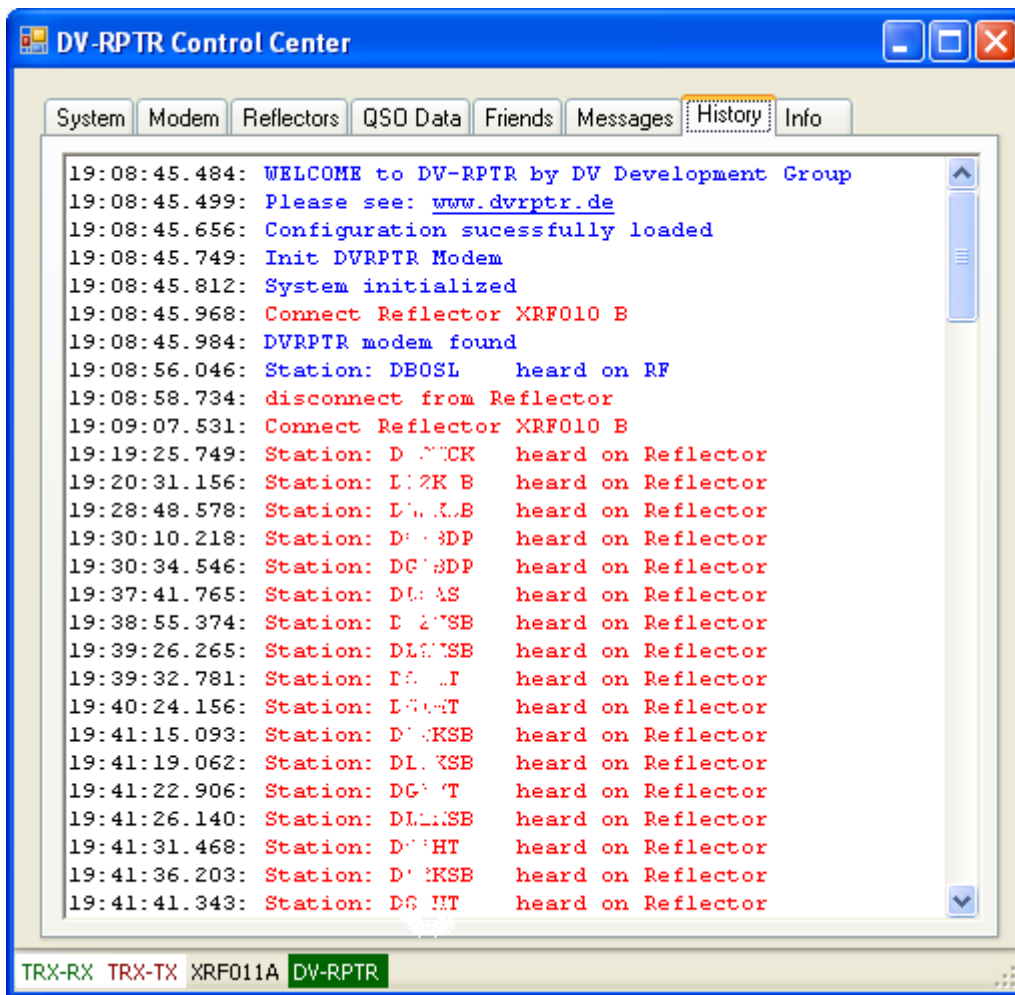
DV-RPTR Control Center

System | Modem | Reflectors | QSO Data | Friends | Messages | History | Info

19:08:45.484: WELCOME to DV-RPTR by DV Development Group
19:08:45.499: Please see: www.dvrptr.de
19:08:45.656: Configuration sucessfully loaded
19:08:45.749: Init DVRPTR Modem
19:08:45.812: System initialized
19:08:45.968: Connect Reflector XRF010 B
19:08:45.984: DVRPTR modem found
19:08:56.046: Station: DB0SL heard on RF
19:08:58.734: disconnect from Reflector
19:09:07.531: Connect Reflector XRF010 B
19:19:25.749: Station: D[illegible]CK heard on Reflector
19:20:31.156: Station: D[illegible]ZK B heard on Reflector
19:28:48.578: Station: D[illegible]B heard on Reflector
19:30:10.218: Station: D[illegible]BDP heard on Reflector
19:30:34.546: Station: DG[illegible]BDP heard on Reflector
19:37:41.765: Station: D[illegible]AS heard on Reflector
19:38:55.374: Station: D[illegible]SB heard on Reflector
19:39:26.265: Station: DL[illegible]SB heard on Reflector
19:39:32.781: Station: D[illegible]T heard on Reflector
19:40:24.156: Station: D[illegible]T heard on Reflector
19:41:15.093: Station: D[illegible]KSB heard on Reflector
19:41:19.062: Station: DL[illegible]XSB heard on Reflector
19:41:22.906: Station: DG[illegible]T heard on Reflector
19:41:26.140: Station: DL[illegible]SB heard on Reflector
19:41:31.468: Station: D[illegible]HT heard on Reflector
19:41:36.203: Station: D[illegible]KSB heard on Reflector
19:41:41.343: Station: DG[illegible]HT heard on Reflector

TRX-RX TRX-TX XRF011A DV-RPTR